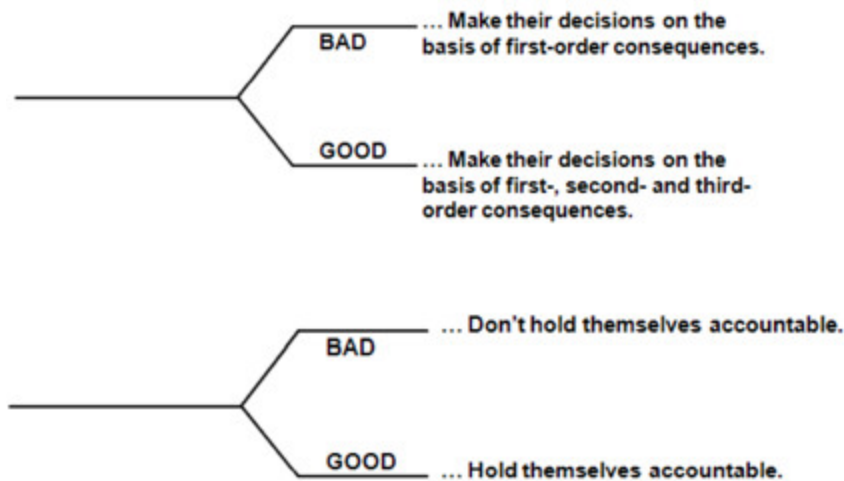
BAD
... Make their decisions on the basis of first-order consequences.

GOOD
... Make their decisions on the basis of first-, second- and third-order consequences.

BAD
... Don't hold themselves accountable.

GOOD
... Hold themselves accountable.